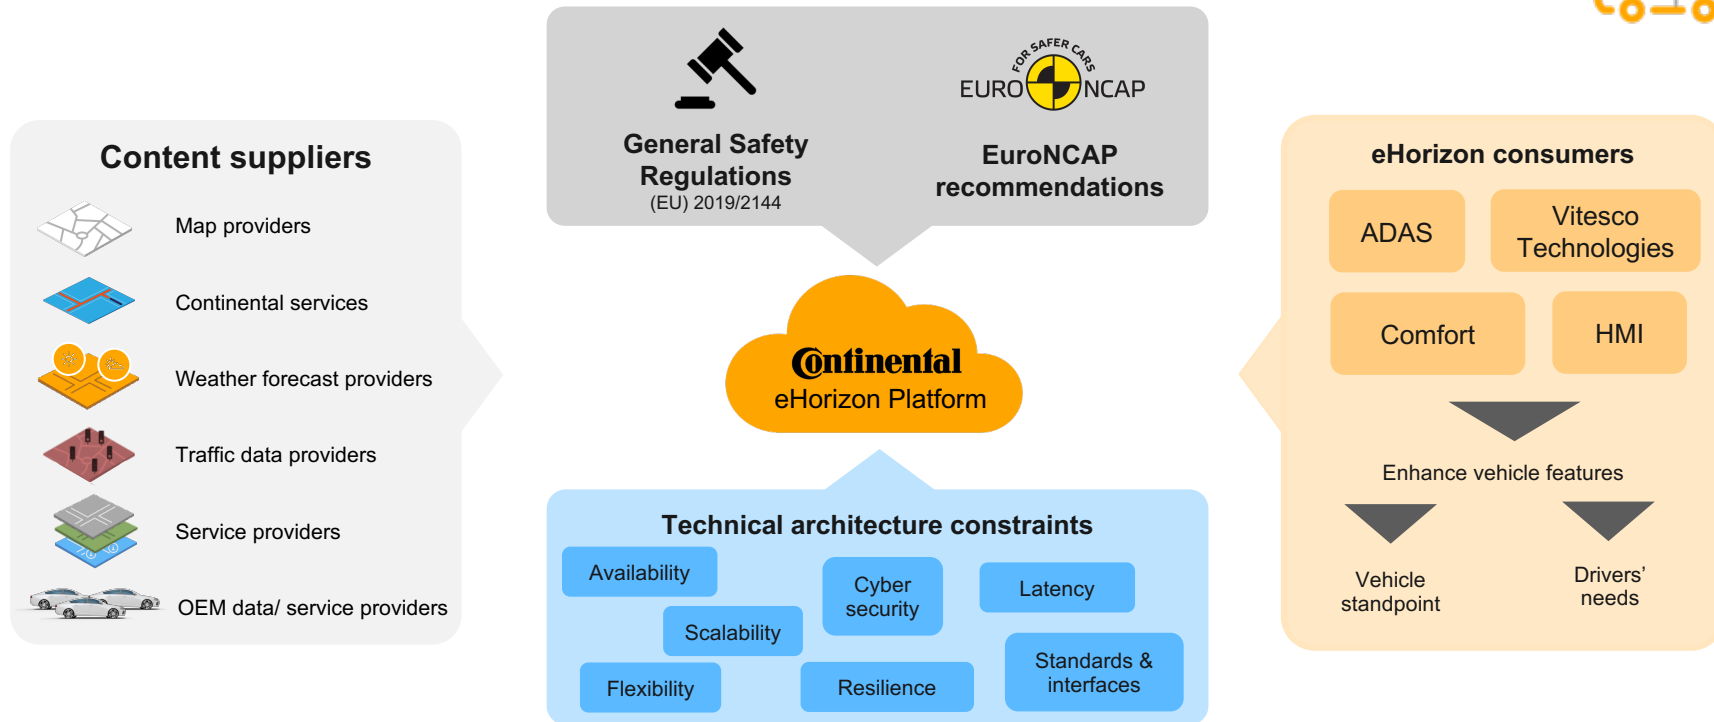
Content suppliers

Map providers

Continental services

Weather forecast providers

Traffic data providers

Service providers

OEM data/ service providers

General Safety Regulations
(EU) 2019/2144

FOR SAFER CARS
EURO NCAP

EuroNCAP recommendations

Continental
eHorizon Platform

Technical architecture constraints

Availability

Cyber security

Latency

Scalability

Flexibility

Resilience

Standards & interfaces

eHorizon consumers

ADAS

Vitesco Technologies

Comfort

HMI

Enhance vehicle features

Vehicle standpoint

Drivers' needs